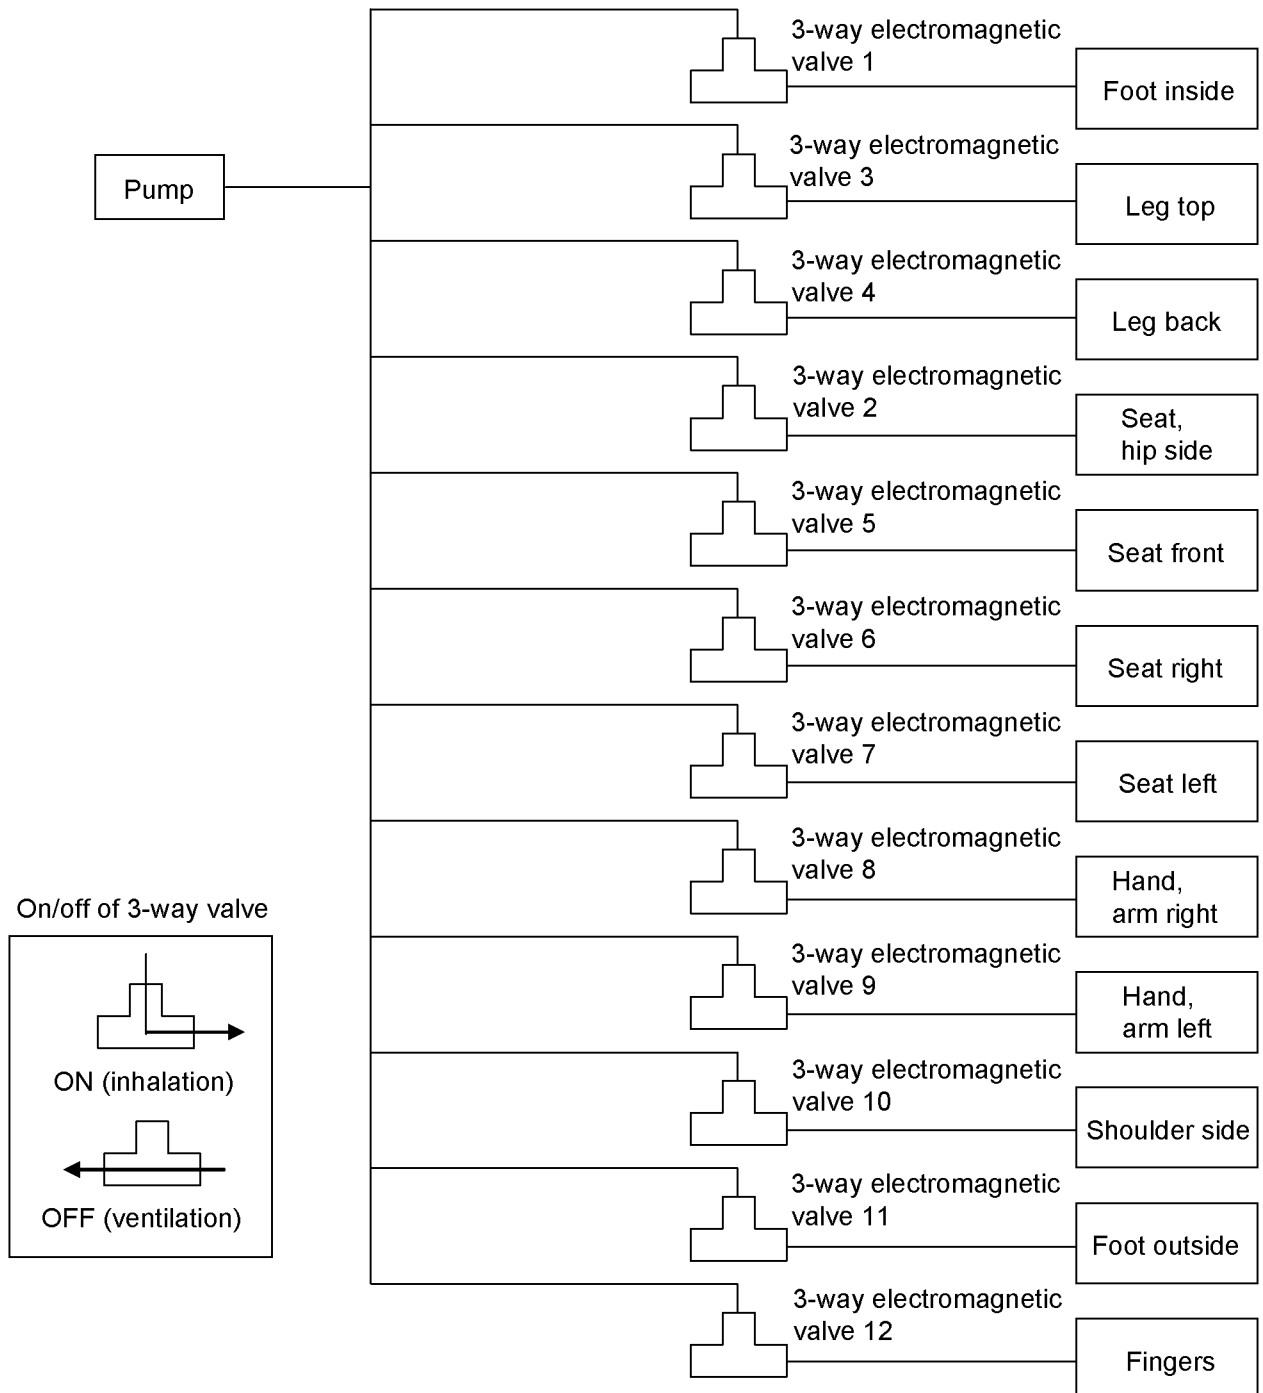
Pump

3-way electromagnetic valve 1
Foot inside

3-way electromagnetic valve 3
Leg top

3-way electromagnetic valve 4
Leg back

3-way electromagnetic valve 2
Seat, hip side

3-way electromagnetic valve 5
Seat front

3-way electromagnetic valve 6
Seat right

3-way electromagnetic valve 7
Seat left

3-way electromagnetic valve 8
Hand, arm right

3-way electromagnetic valve 9
Hand, arm left

3-way electromagnetic valve 10
Shoulder side

3-way electromagnetic valve 11
Foot outside

3-way electromagnetic valve 12
Fingers

On/off of 3-way valve

ON (inhalation)

OFF (ventilation)